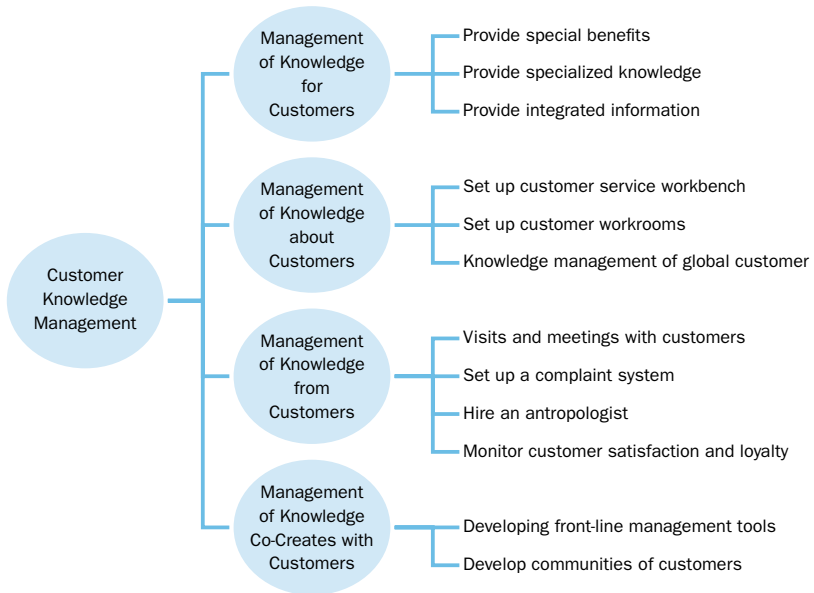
Customer Knowledge Management

Management of Knowledge for Customers

Provide special benefits

Provide specialized knowledge

Provide integrated information

Management of Knowledge about Customers

Set up customer service workbench

Set up customer workrooms

Knowledge management of global customer

Management of Knowledge from Customers

Visits and meetings with customers

Set up a complaint system

Hire an antropologist

Monitor customer satisfaction and loyalty

Management of Knowledge Co-Creates with Customers

Developing front-line management tools

Develop communities of customers